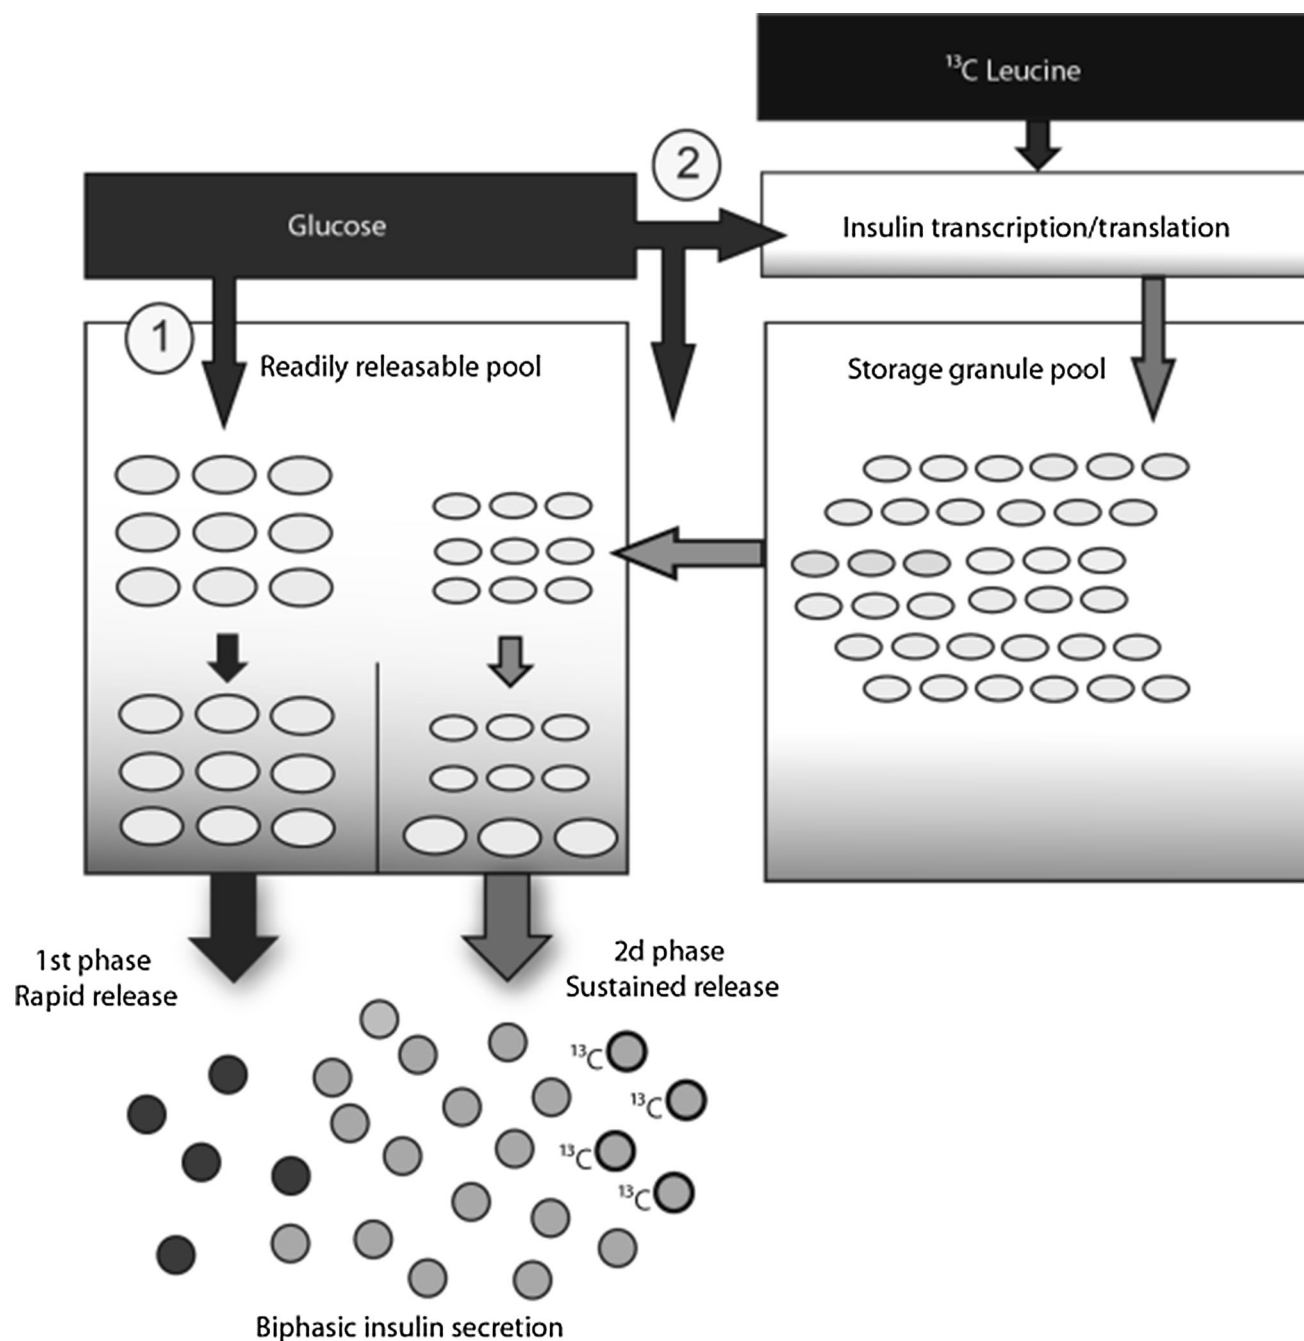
$^{13}C$ Leucine

2

Glucose

Insulin transcription/translation

1

Readily releasable pool

Storage granule pool

1st phase
Rapid release

2d phase
Sustained release

$^{13}C$

$^{13}C$

$^{13}C$

$^{13}C$

Biphasic insulin secretion